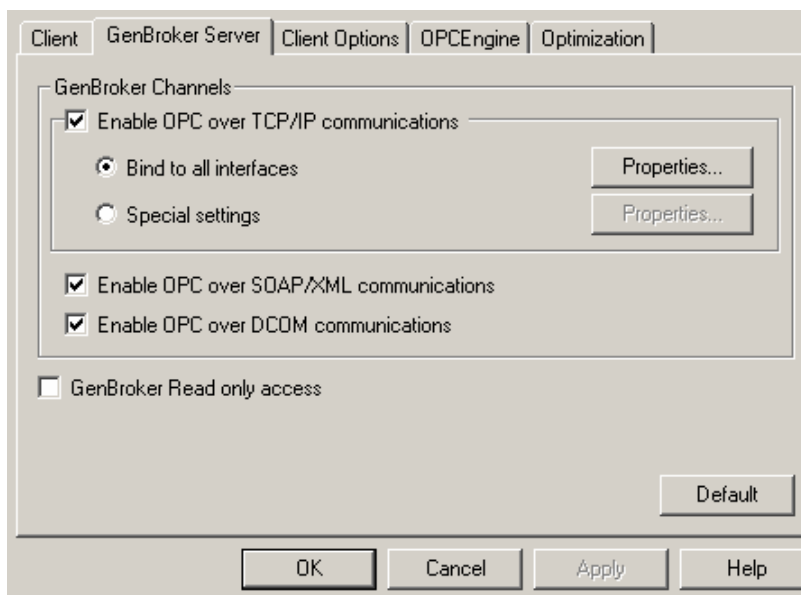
Client | GenBroker Server | Client Options | OPCEngine | Optimization

GenBroker Channels

Enable OPC over TCP/IP communications

Bind to all interfaces

Properties...

Special settings

Properties...

Enable OPC over SOAP/XML communications

Enable OPC over DCOM communications

GenBroker Read only access

Default

OK

Cancel

Apply

Help